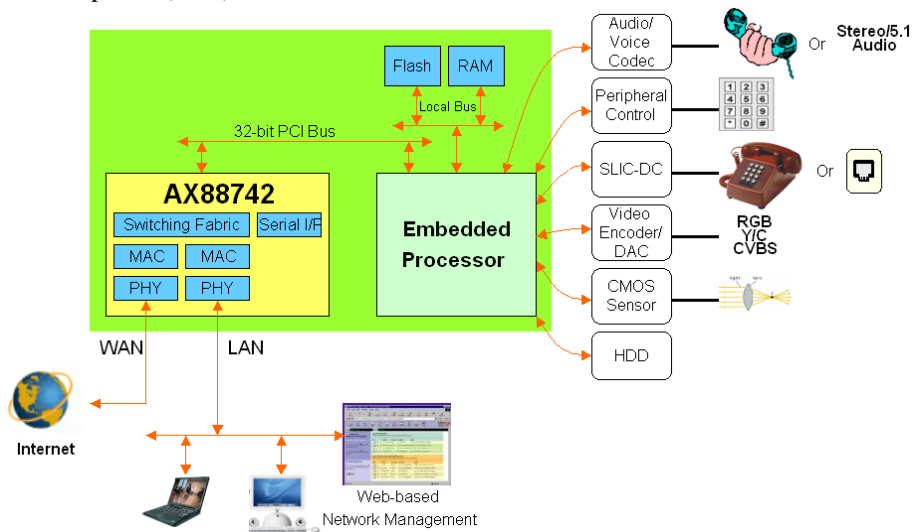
Flash
RAM
Local Bus
32-bit PCI Bus
AX88742
Switching Fabric
Serial I/F
MAC
MAC
PHY
PHY
Embedded Processor
Audio/ Voice Codec
Or
Stereo/5.1 Audio
Peripheral Control
1 2 3
4 5 6
7 8 9
* 0 #
SLIC-DC
Or
Video Encoder/ DAC
RGB
Y/C
CVBS
CMOS Sensor
HDD
WAN
LAN
Internet
Web-based Network Management